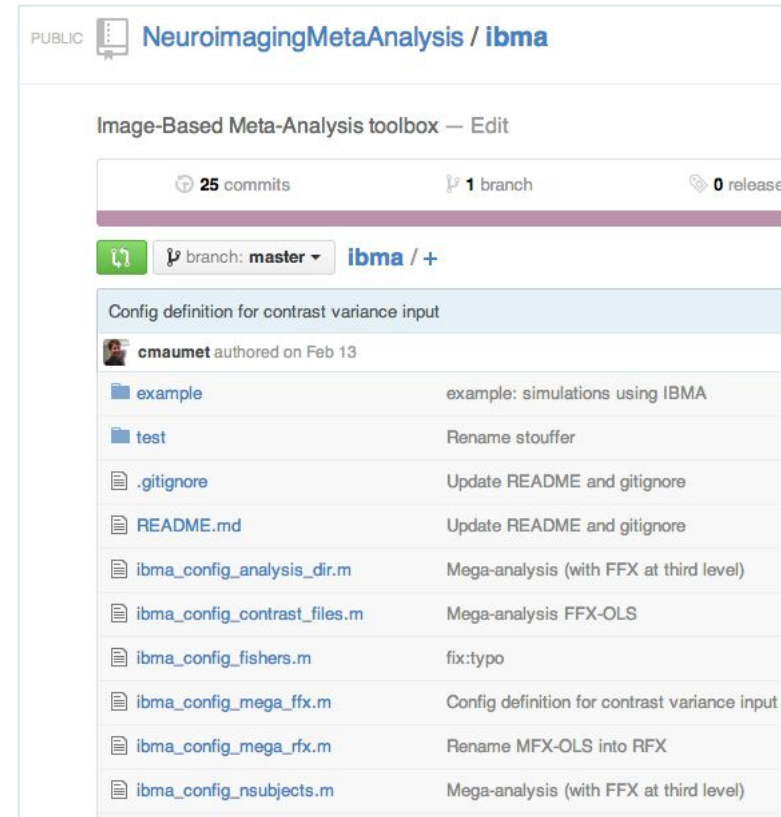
PUBLIC NeuroimagingMetaAnalysis / ibma

Image-Based Meta-Analysis toolbox — Edit

25 commits
1 branch
0 release

branch: master
ibma / +

Config definition for contrast variance input

cmaumet authored on Feb 13

| | |
|---|---|
| example | example: simulations using IBMA |
| test | Rename stouffer |
| .gitignore | Update README and gitignore |
| README.md | Update README and gitignore |
| ibma_config_analysis_dir.m | Mega-analysis (with FFX at third level) |
| ibma_config_contrast_files.m | Mega-analysis FFX-OLS |
| ibma_config_fishers.m | fix:typo |
| ibma_config_mega_ffx.m | Config definition for contrast variance input |
| ibma_config_mega_rfx.m | Rename MFX-OLS into RFX |
| ibma_config_nsubjects.m | Mega-analysis (with FFX at third level) |